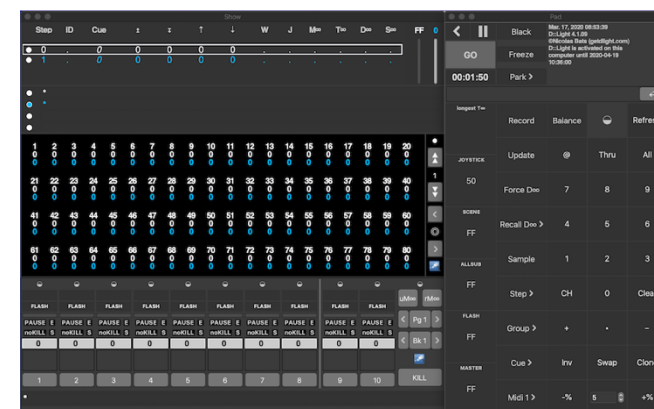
Show

| Step | ID | Cue | ↕ | ↕ | ↑ | ↓ | W | J | M∞ | T∞ | D∞ | S∞ | FF |
|---|---|---|---|---|---|---|---|---|---|---|---|---|---|
| 0 | . | 0 | 0 | 0 | 0 | 0 | . | . | . | . | . | . | |
| 1 | . | 0 | 0 | 0 | 0 | 0 | . | . | . | . | . | . | |

1 2 3 4 5 6 7 8 9 10 11 12 13 14 15 16 17 18 19 20
21 22 23 24 25 26 27 28 29 30 31 32 33 34 35 36 37 38 39 40
41 42 43 44 45 46 47 48 49 50 51 52 53 54 55 56 57 58 59 60
61 62 63 64 65 66 67 68 69 70 71 72 73 74 75 76 77 78 79 80

1

FLASH FLASH FLASH FLASH FLASH FLASH FLASH FLASH FLASH FLASH
PAUSE E PAUSE E PAUSE E PAUSE E PAUSE E PAUSE E PAUSE E PAUSE E PAUSE E PAUSE E
noKILL S noKILL S noKILL S noKILL S noKILL S noKILL S noKILL S noKILL S noKILL S noKILL S
0 0 0 0 0 0 0 0 0 0
1 2 3 4 5 6 7 8 9 10

µM∞ rM∞
< Pg 1 >
< Bk 1 >
KILL

Pad

Black
Freeze
Park >
GO
00:01:50

Mar. 17, 2020 08:53:39
D::Light 4.1.09
©Nicolas Bats (getdlight.com)
D::Light is activated on this computer until 2020-04-18 10:36:00

longest T∞

JOYSTICK
50
SCENE
FF
ALLSUB
FF
FLASH
FF
MASTER
FF

| Record | Balance | ◒ | Refre |
|---|---|---|---|
| Update | @ | Thru | All |
| Force D∞ | 7 | 8 | 9 |
| Recall D∞ > | 4 | 5 | 6 |
| Sample | 1 | 2 | 3 |
| Step > | CH | 0 | Clea |
| Group > | + | - | – |
| Cue > | Inv | Swap | Clon |
| Midi 1 > | -% | 5 | +% |